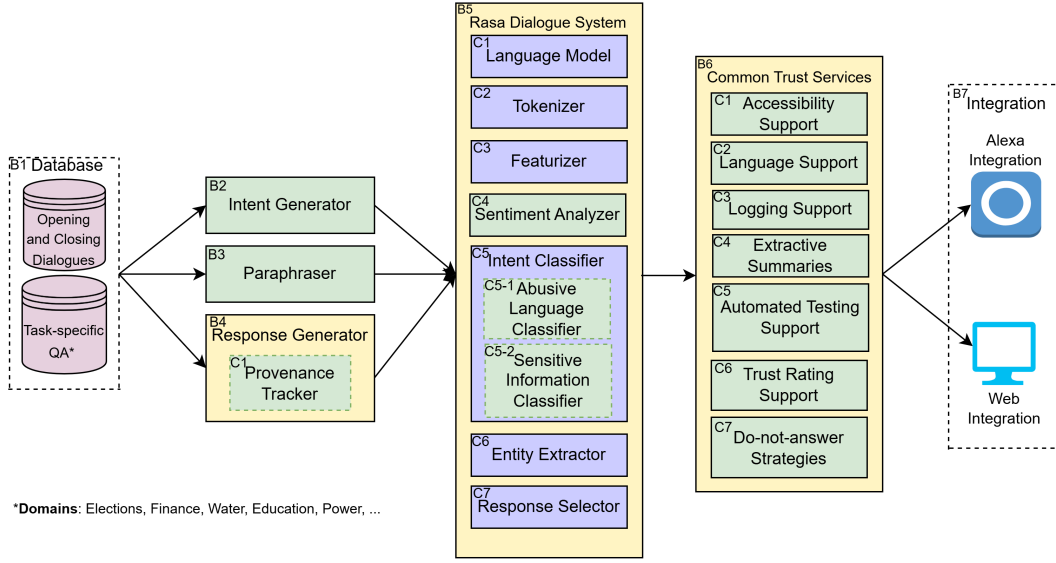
B1 Database

Opening and Closing Dialogues

Task-specific QA*

B2 Intent Generator

B3 Paraphraser

B4 Response Generator

C1 Provenance Tracker

B5 Rasa Dialogue System

C1 Language Model

C2 Tokenizer

C3 Featurizer

C4 Sentiment Analyzer

C5 Intent Classifier

C5-1 Abusive Language Classifier

C5-2 Sensitive Information Classifier

C6 Entity Extractor

C7 Response Selector

B6 Common Trust Services

C1 Accessibility Support

C2 Language Support

C3 Logging Support

C4 Extractive Summaries

C5 Automated Testing Support

C6 Trust Rating Support

C7 Do-not-answer Strategies

B7 Integration

Alexa Integration

Web Integration

***Domains**: Elections, Finance, Water, Education, Power, ...